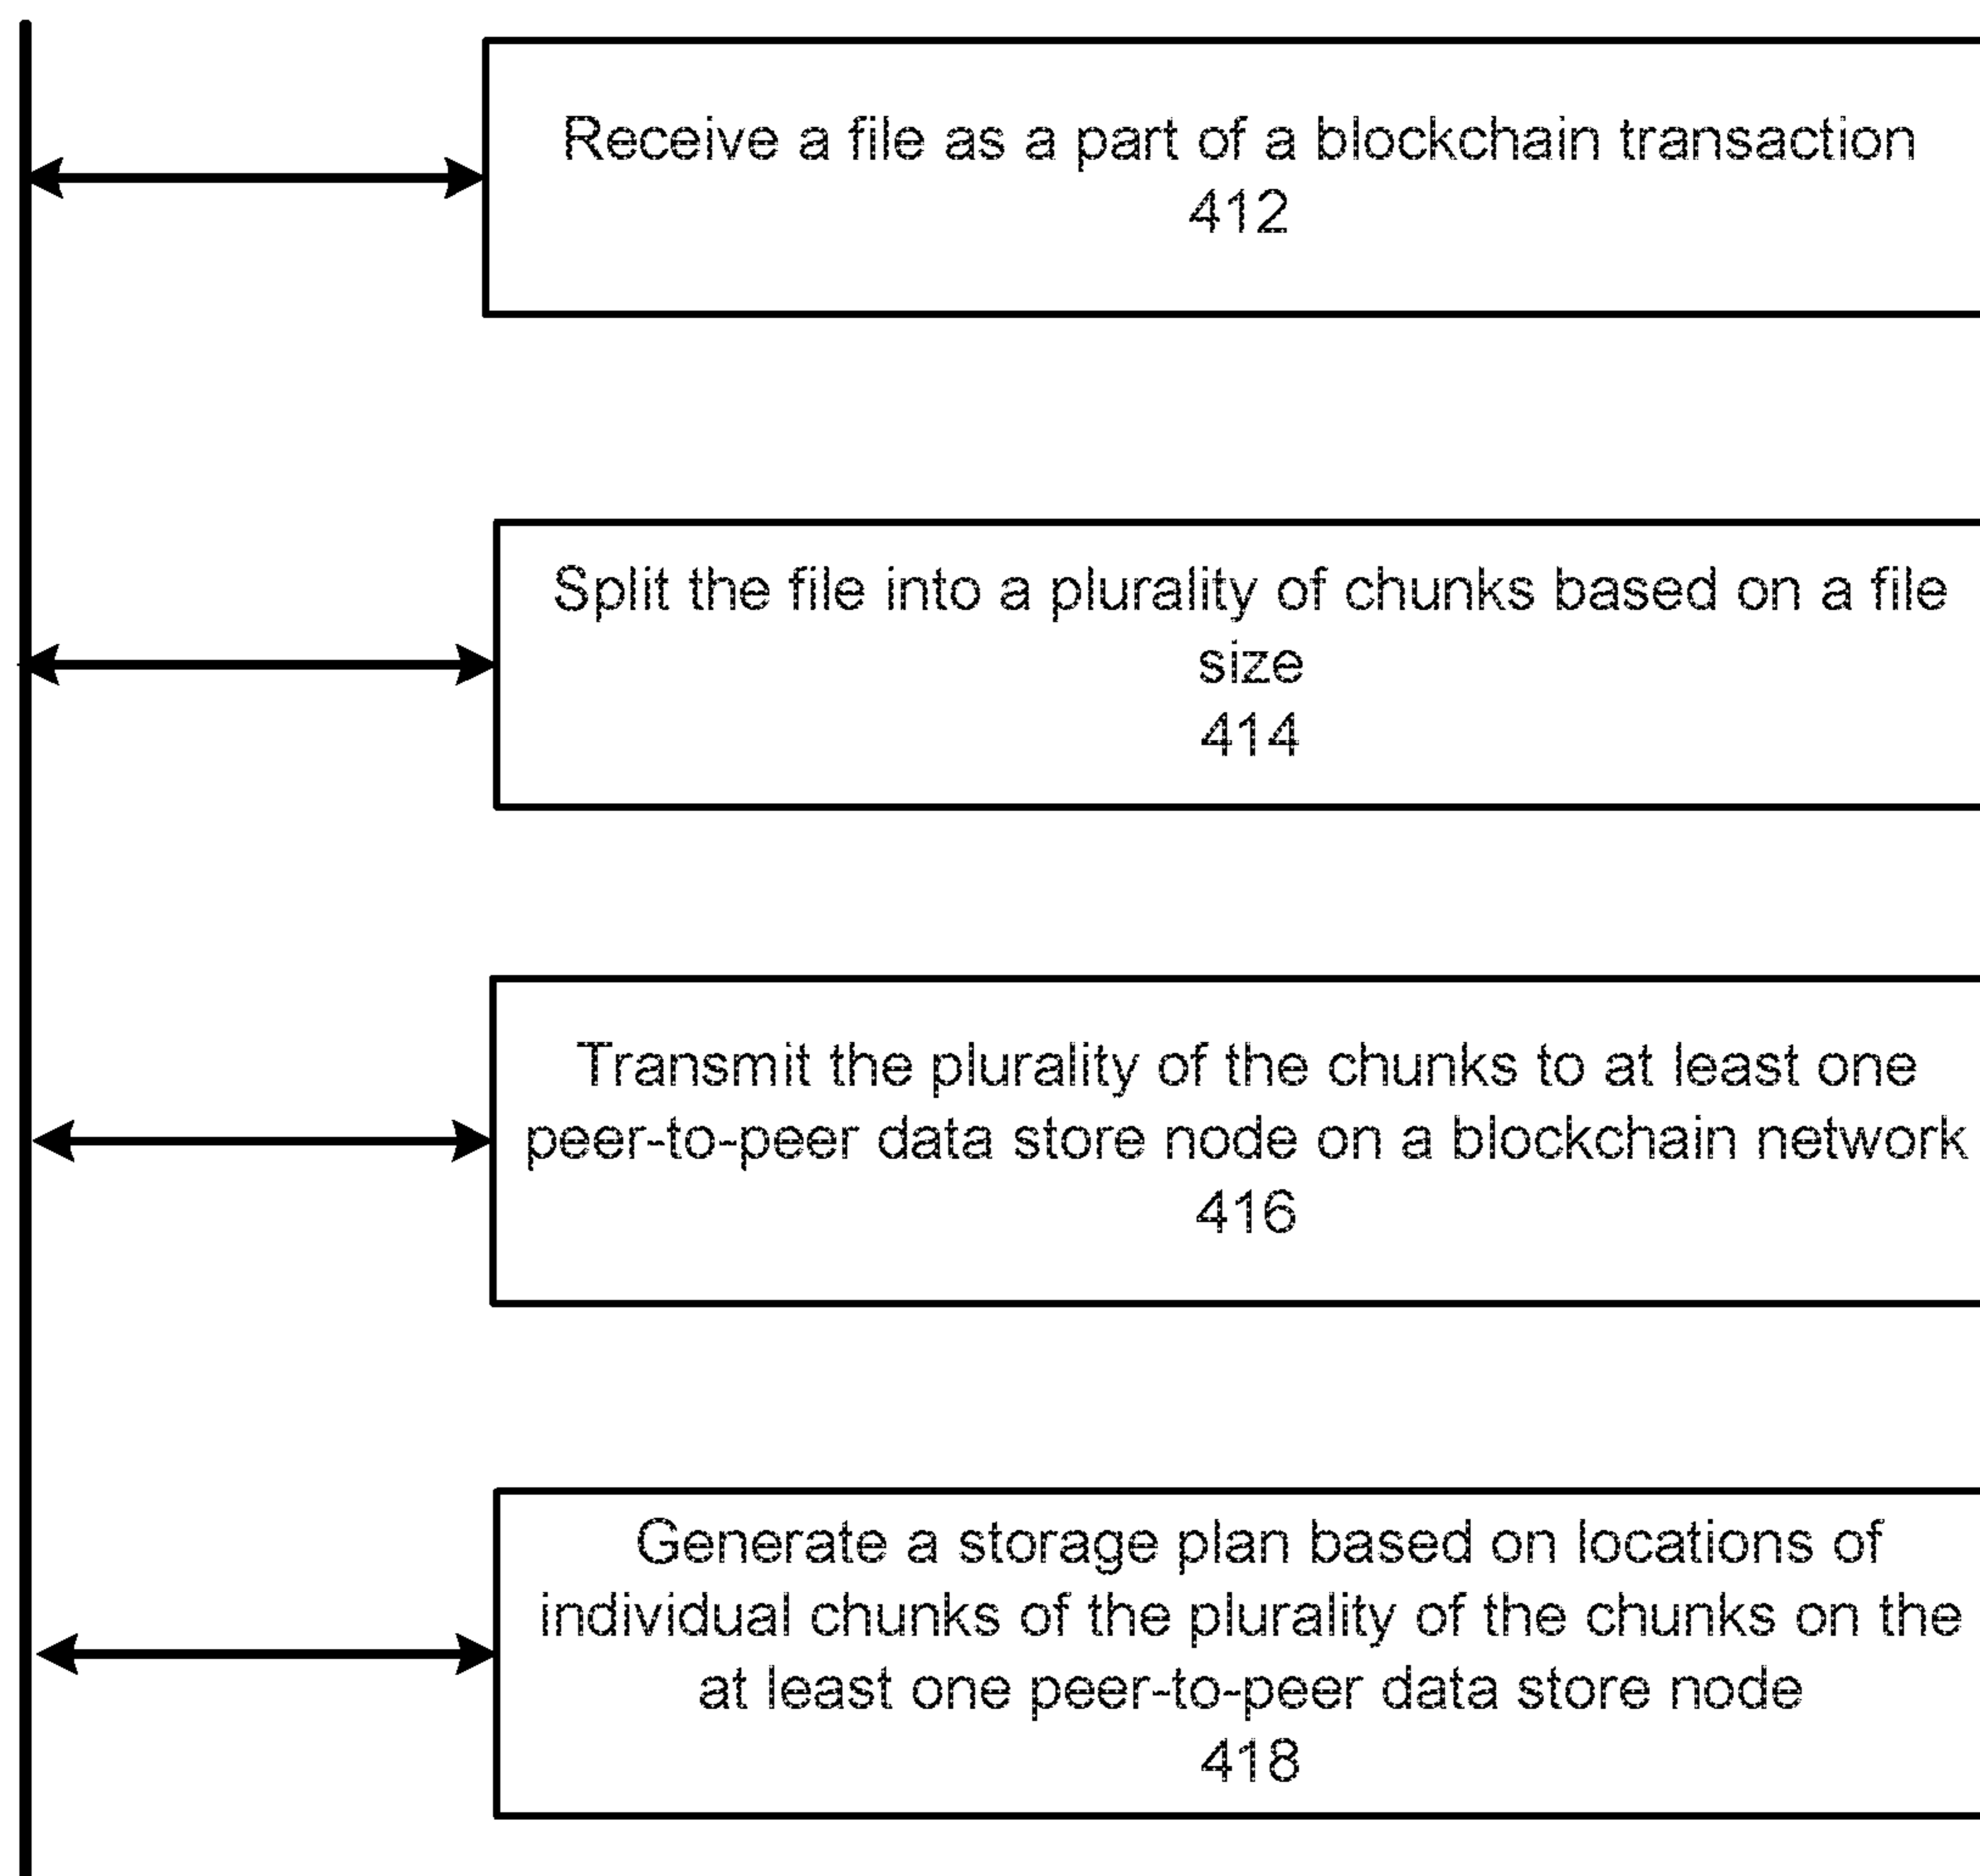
Receive a file as a part of a blockchain transaction
412

Split the file into a plurality of chunks based on a file size
414

Transmit the plurality of the chunks to at least one peer-to-peer data store node on a blockchain network
416

Generate a storage plan based on locations of individual chunks of the plurality of the chunks on the at least one peer-to-peer data store node
418